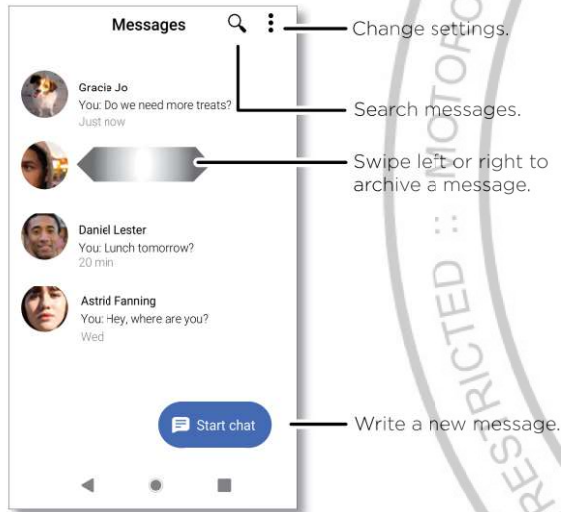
Messages

Gracia Jo
You: Do we need more treats?
Just now

Daniel Lester
You: Lunch tomorrow?
20 min

Astrid Fanning
You: Hey, where are you?
Wed

Start chat

Change settings.

Search messages.

Swipe left or right to archive a message.

Write a new message.

RESTRICTED :: MOTORO